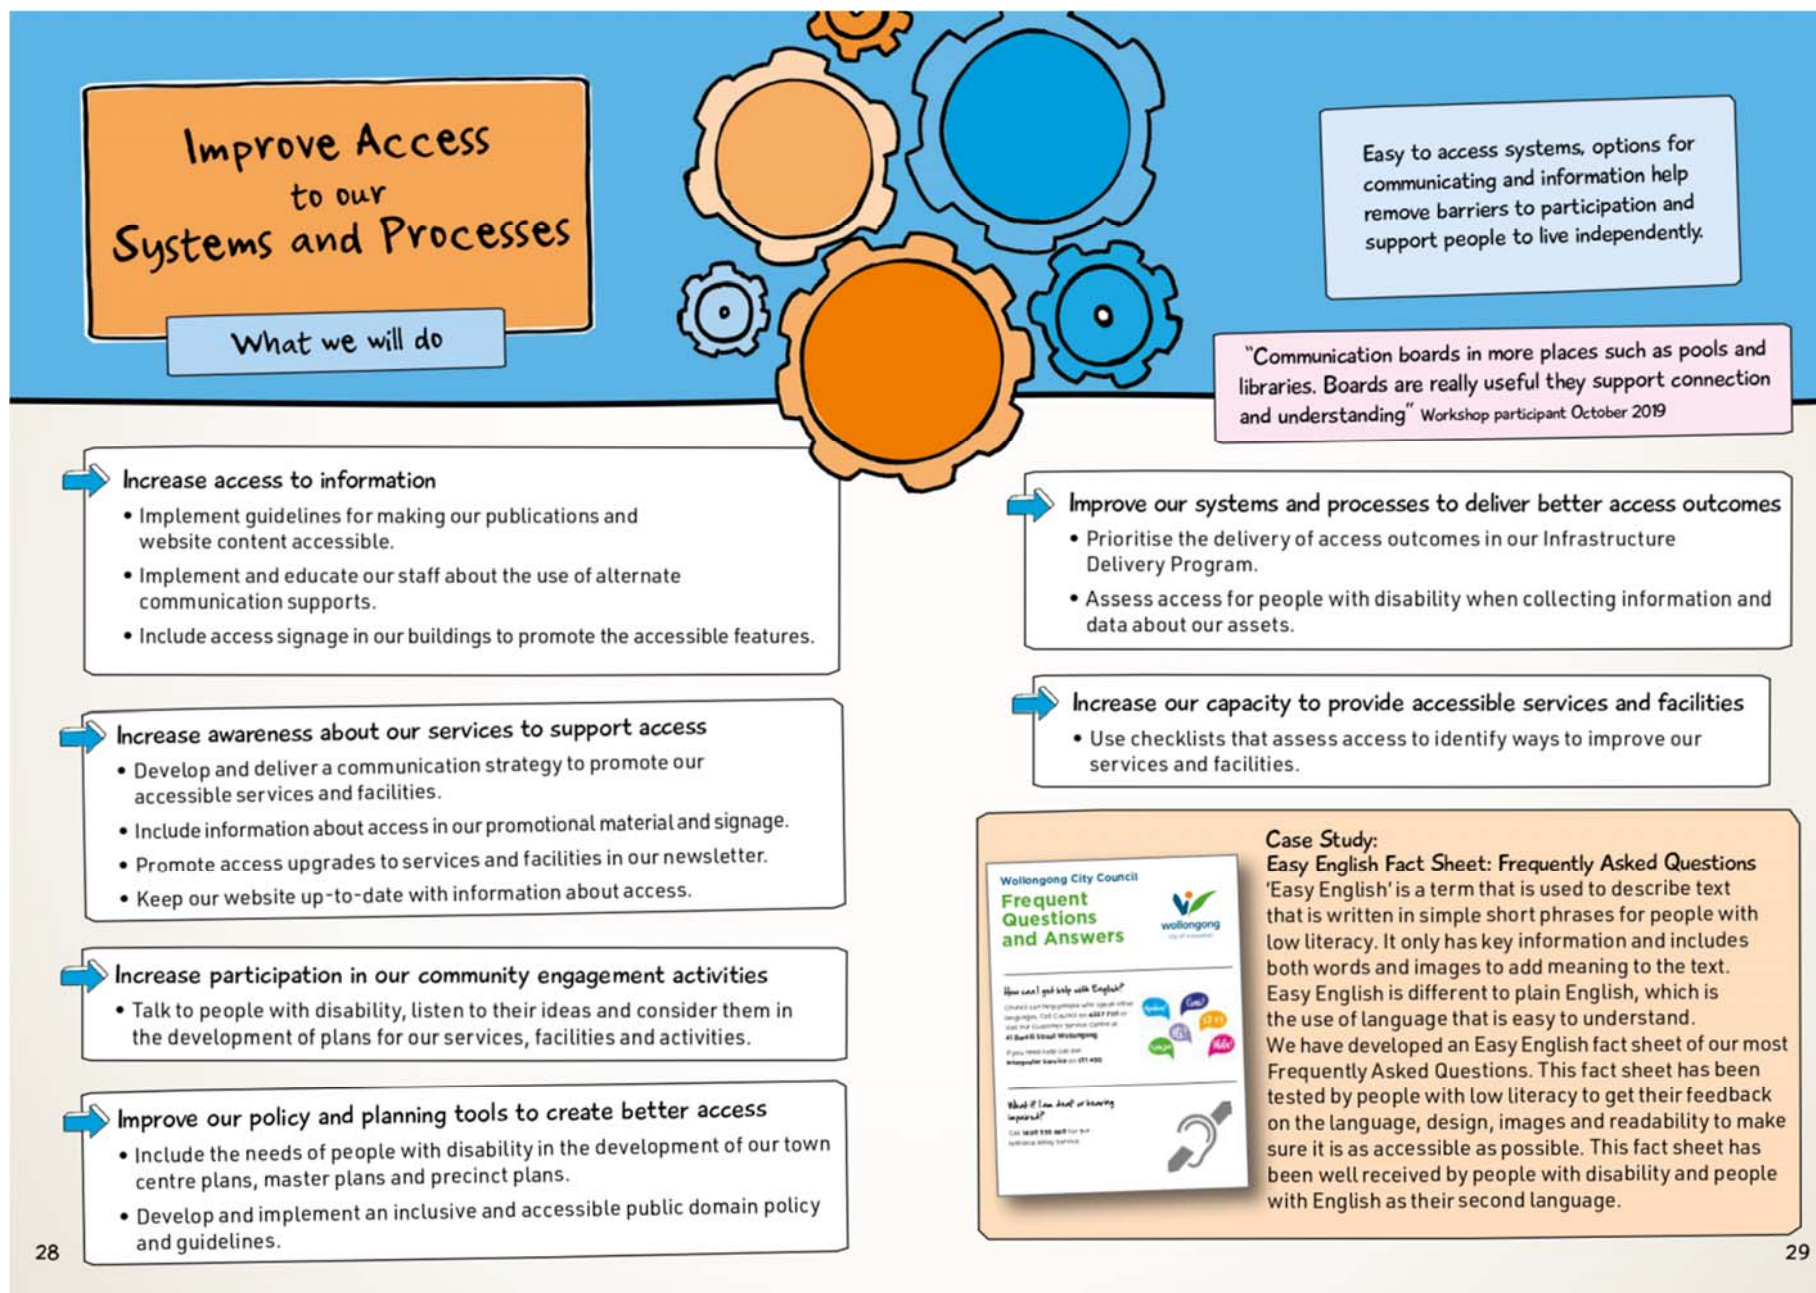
Improve Access to our Systems and Processes

What we will do

Easy to access systems, options for communicating and information help remove barriers to participation and support people to live independently.

"Communication boards in more places such as pools and libraries. Boards are really useful they support connection and understanding" Workshop participant October 2019

Increase access to information

• Implement guidelines for making our publications and website content accessible.

• Implement and educate our staff about the use of alternate communication supports.

• Include access signage in our buildings to promote the accessible features.

Increase awareness about our services to support access

• Develop and deliver a communication strategy to promote our accessible services and facilities.

• Include information about access in our promotional material and signage.

• Promote access upgrades to services and facilities in our newsletter.

• Keep our website up-to-date with information about access.

Increase participation in our community engagement activities

• Talk to people with disability, listen to their ideas and consider them in the development of plans for our services, facilities and activities.

Improve our policy and planning tools to create better access

• Include the needs of people with disability in the development of our town centre plans, master plans and precinct plans.

• Develop and implement an inclusive and accessible public domain policy and guidelines.

28

Improve our systems and processes to deliver better access outcomes

• Prioritise the delivery of access outcomes in our Infrastructure Delivery Program.

• Assess access for people with disability when collecting information and data about our assets.

Increase our capacity to provide accessible services and facilities

• Use checklists that assess access to identify ways to improve our services and facilities.

Wollongong City Council
Frequent Questions and Answers
wollongong

How can I get help with English?
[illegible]

What if I am deaf or hearing impaired?
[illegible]

Case Study:
Easy English Fact Sheet: Frequently Asked Questions
'Easy English' is a term that is used to describe text that is written in simple short phrases for people with low literacy. It only has key information and includes both words and images to add meaning to the text. Easy English is different to plain English, which is the use of language that is easy to understand. We have developed an Easy English fact sheet of our most Frequently Asked Questions. This fact sheet has been tested by people with low literacy to get their feedback on the language, design, images and readability to make sure it is as accessible as possible. This fact sheet has been well received by people with disability and people with English as their second language.

29